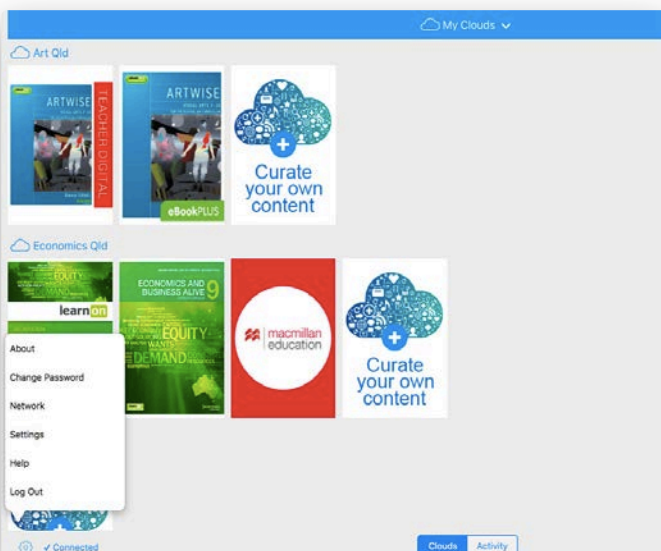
My Clouds

Art Qld

ARTWISE

TEACHER DIGITAL

ARTWISE

eBookPLUS

Curate your own content

Economics Qld

EQUITY

learnON

ECONOMICS AND BUSINESS ALIVE 9

EQUITY

WANTS

DEMAND

macmillan education

Curate your own content

About

Change Password

Network

Settings

Help

Log Out

✓ Connected

Clouds

Activity